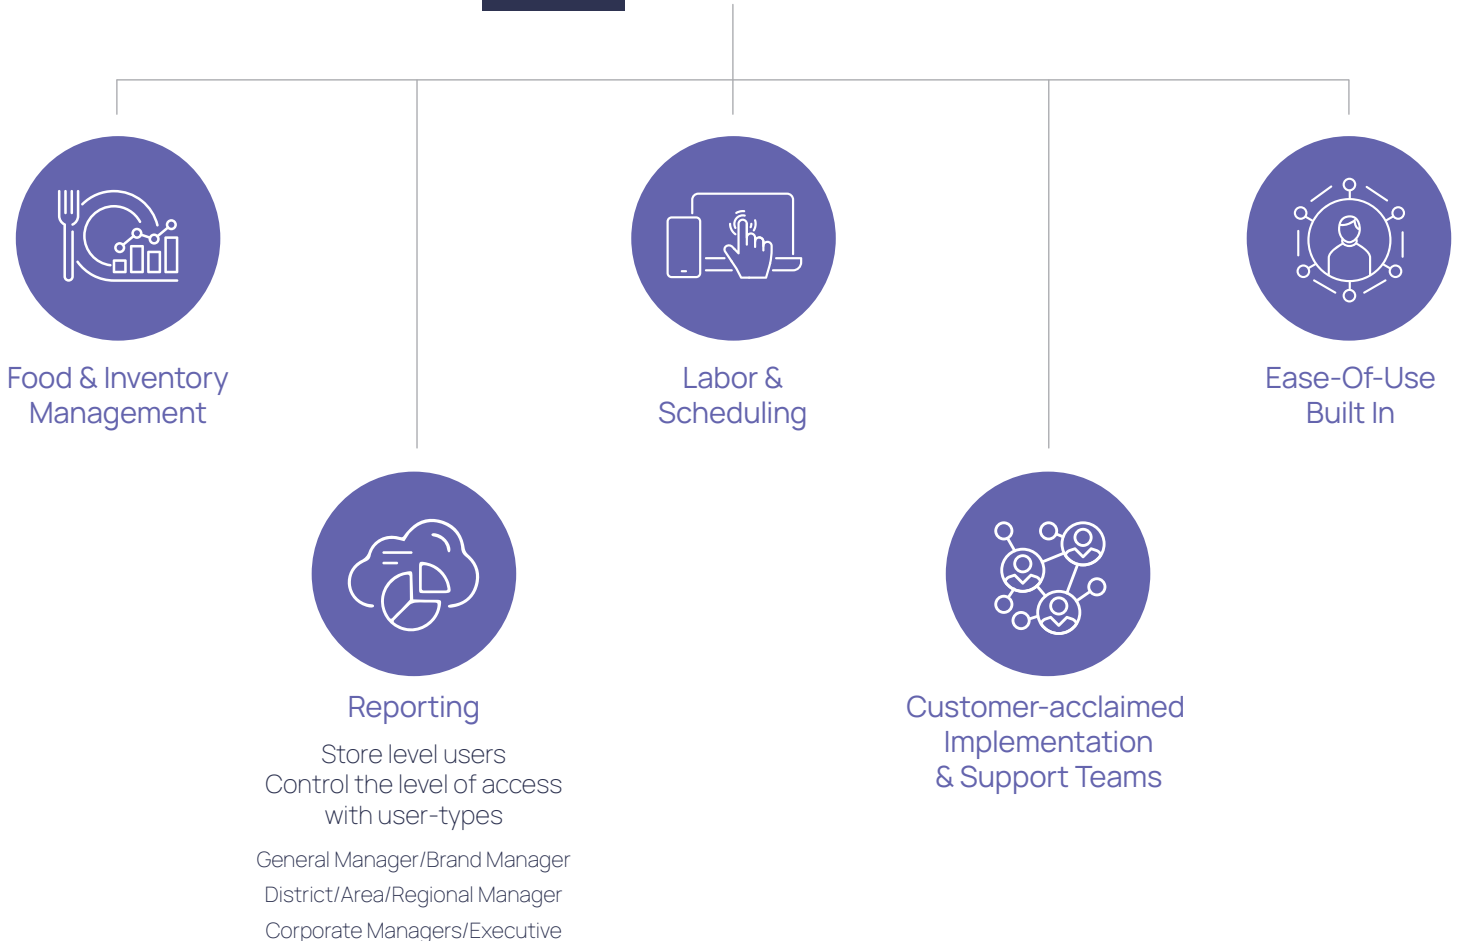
Food & Inventory Management

Labor & Scheduling

Ease-Of-Use Built In

Reporting

Store level users
Control the level of access with user-types

General Manager/Brand Manager
District/Area/Regional Manager
Corporate Managers/Executive

Customer-acclaimed Implementation & Support Teams